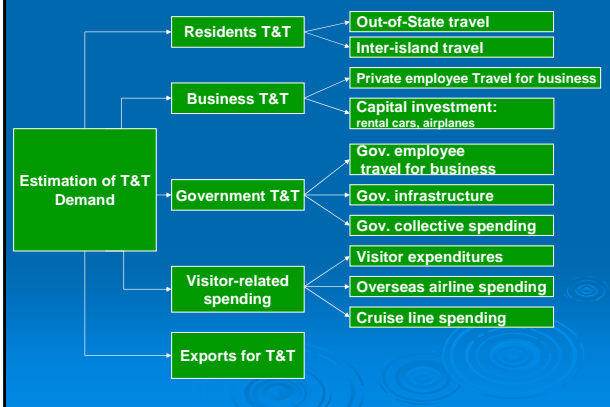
Estimation of T&T Demand

Residents T&T
Out-of-State travel
Inter-island travel

Business T&T
Private employee Travel for business
Capital investment: rental cars, airplanes

Government T&T
Gov. employee travel for business
Gov. infrastructure
Gov. collective spending

Visitor-related spending
Visitor expenditures
Overseas airline spending
Cruise line spending

Exports for T&T